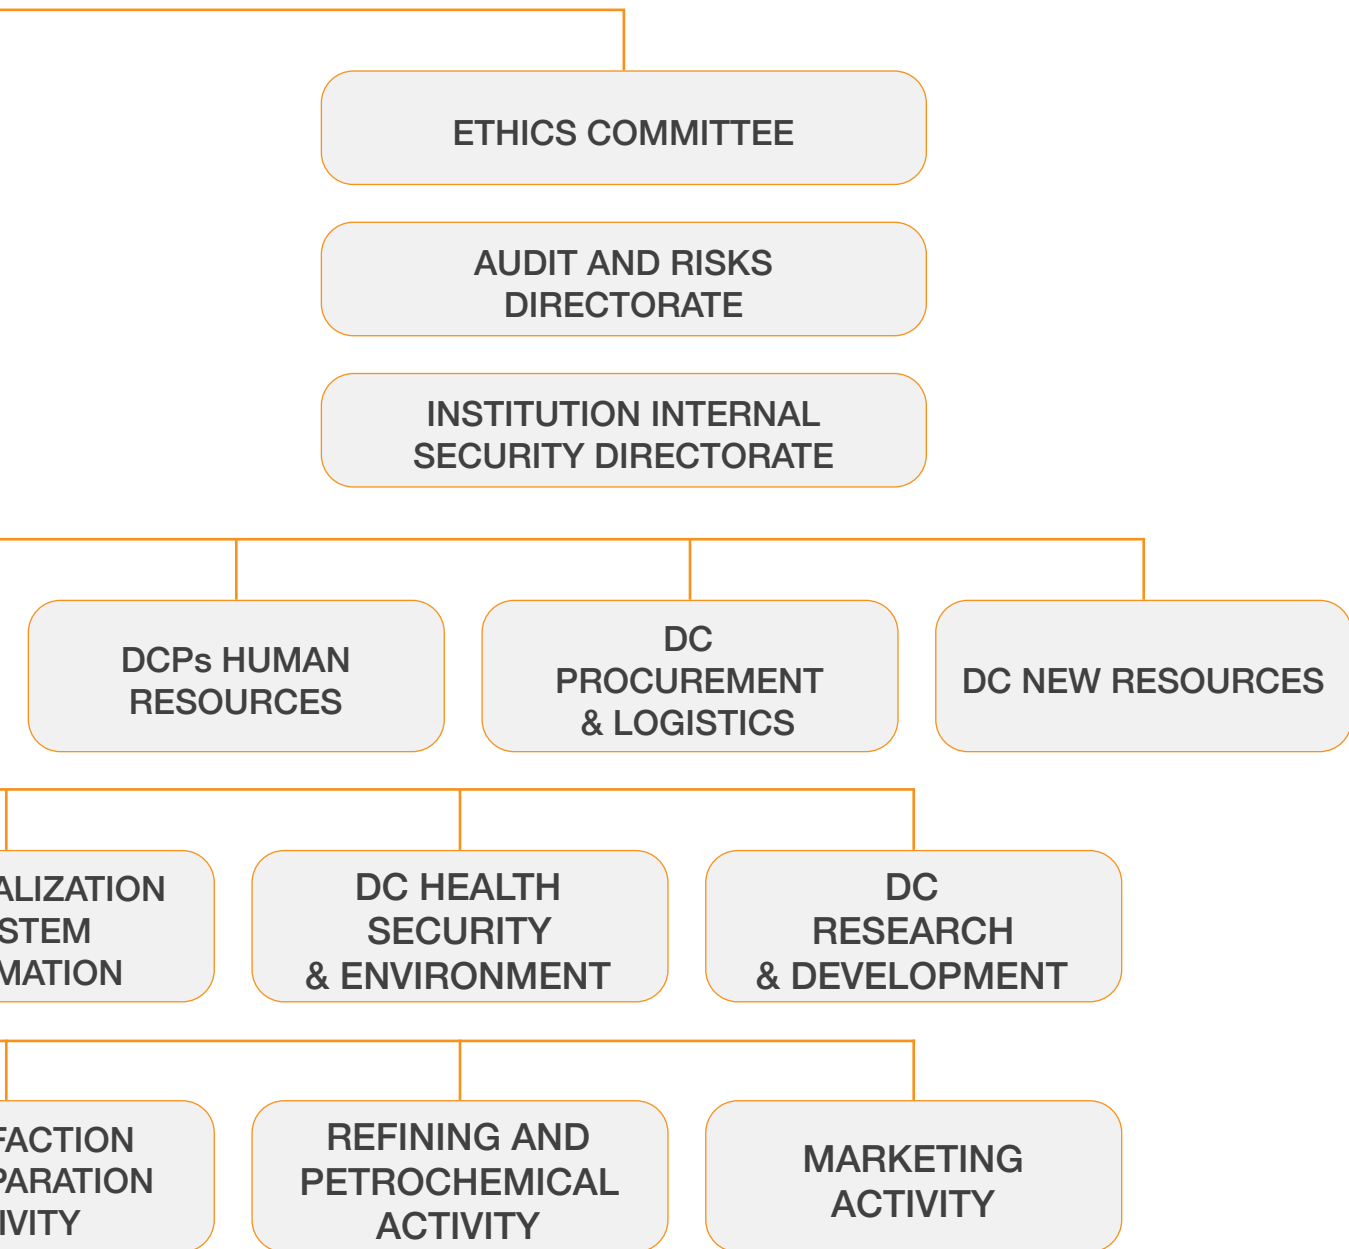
ETHICS COMMITTEE

AUDIT AND RISKS DIRECTORATE

INSTITUTION INTERNAL SECURITY DIRECTORATE

DCPs HUMAN RESOURCES

DC PROCUREMENT & LOGISTICS

DC NEW RESOURCES

ALIZATION STEM MATION

DC HEALTH SECURITY & ENVIRONMENT

DC RESEARCH & DEVELOPMENT

FACTION PARATION IVITY

REFINING AND PETROCHEMICAL ACTIVITY

MARKETING ACTIVITY